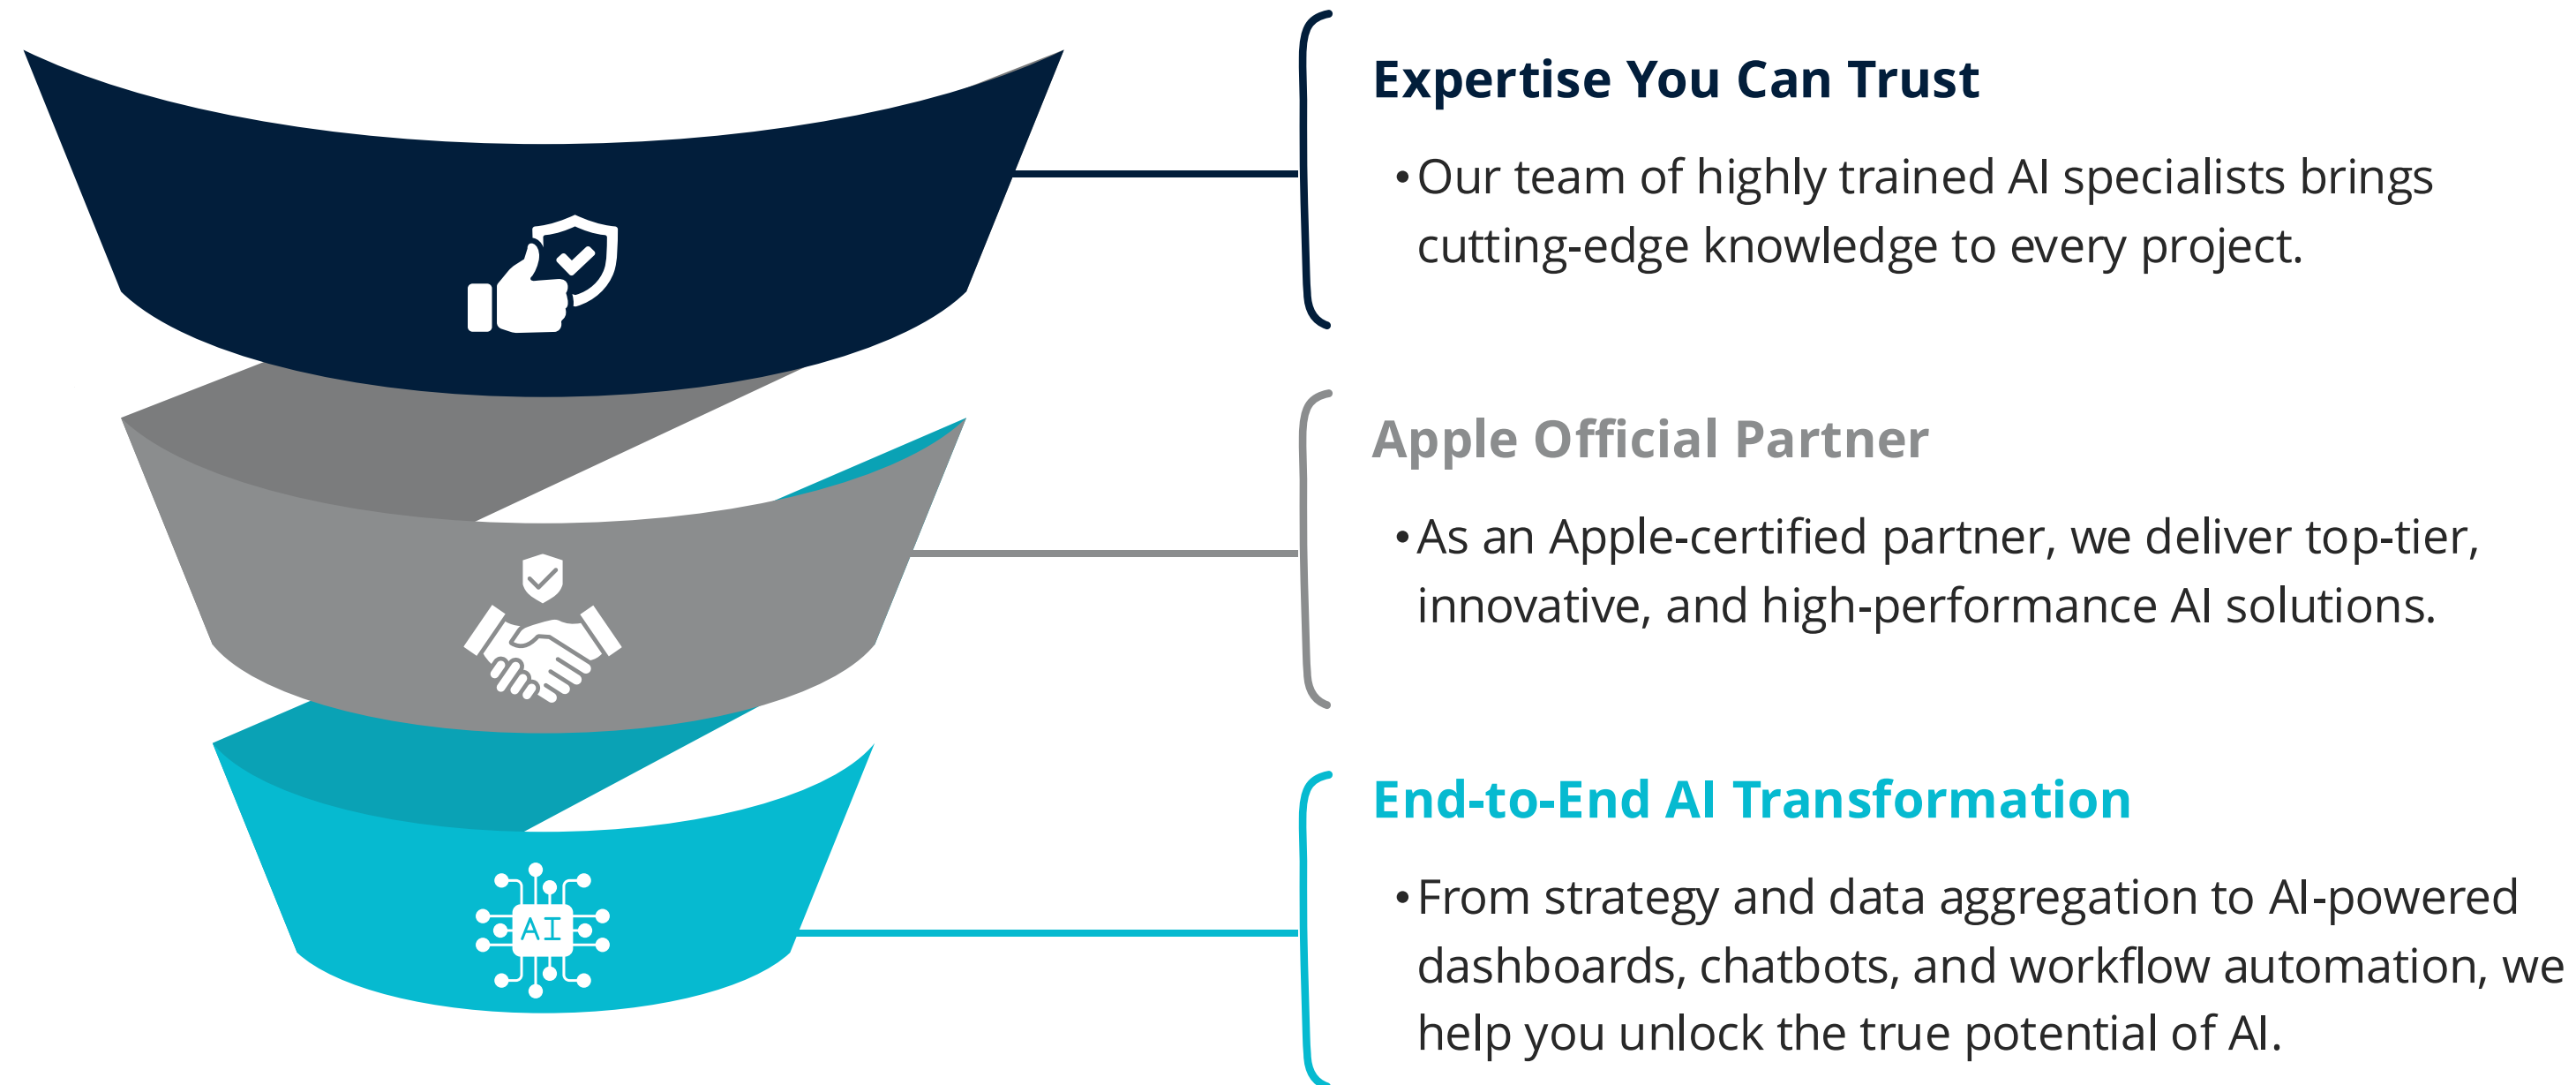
AI

Expertise You Can Trust

• Our team of highly trained AI specialists brings cutting-edge knowledge to every project.

Apple Official Partner

• As an Apple-certified partner, we deliver top-tier, innovative, and high-performance AI solutions.

End-to-End AI Transformation

• From strategy and data aggregation to AI-powered dashboards, chatbots, and workflow automation, we help you unlock the true potential of AI.